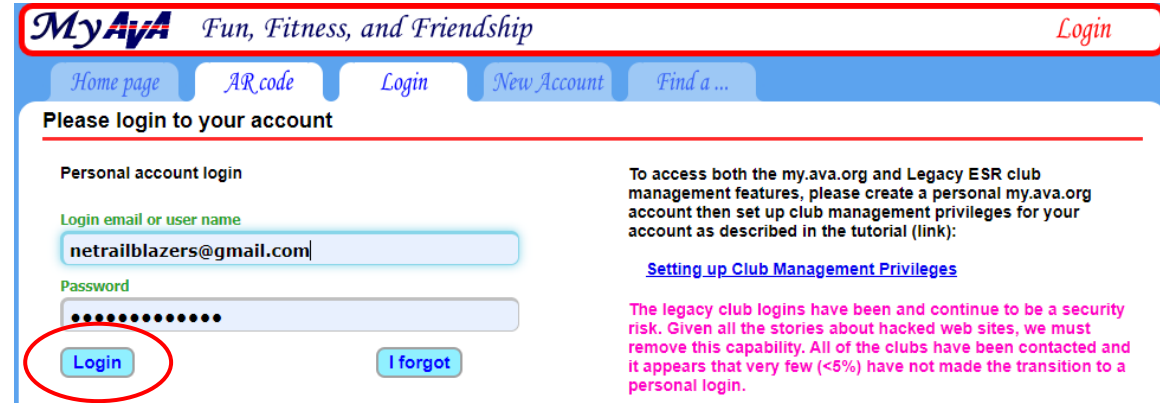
MyAVA Fun, Fitness, and Friendship Login

Home page
AR code
Login
New Account
Find a ...

Please login to your account

Personal account login

Login email or user name

netrailblazers@gmail.com

Password

•••••••••••••

Login

I forgot

To access both the my.ava.org and Legacy ESR club management features, please create a personal my.ava.org account then set up club management privileges for your account as described in the tutorial (link):

Setting up Club Management Privileges

The legacy club logins have been and continue to be a security risk. Given all the stories about hacked web sites, we must remove this capability. All of the clubs have been contacted and it appears that very few (<5%) have not made the transition to a personal login.